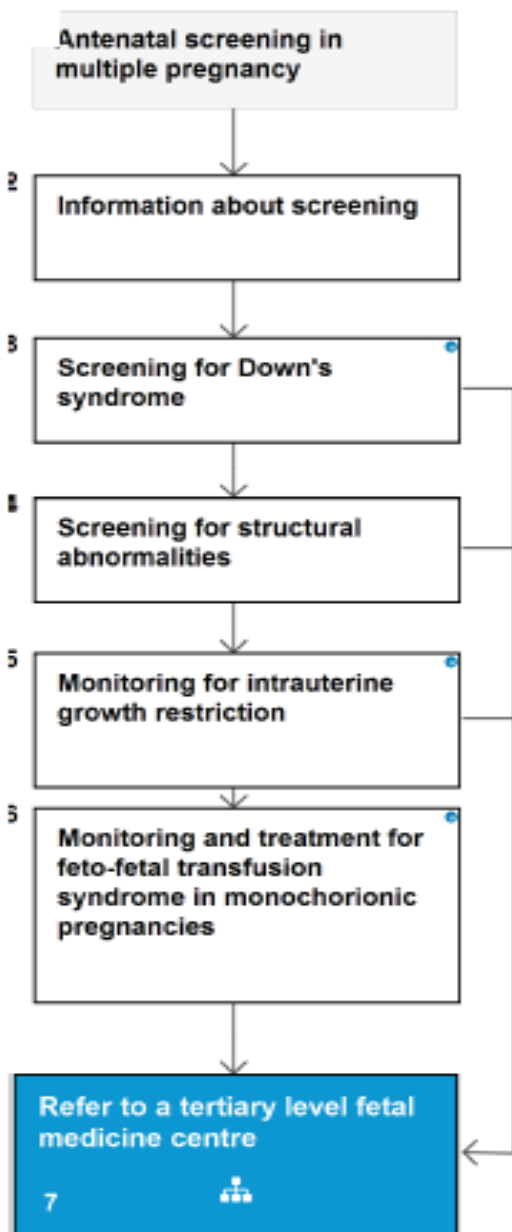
Antenatal screening in multiple pregnancy

2

Information about screening

3

Screening for Down's syndrome

4

Screening for structural abnormalities

5

Monitoring for intrauterine growth restriction

6

Monitoring and treatment for feto-fetal transfusion syndrome in monochorionic pregnancies

Refer to a tertiary level fetal medicine centre

7